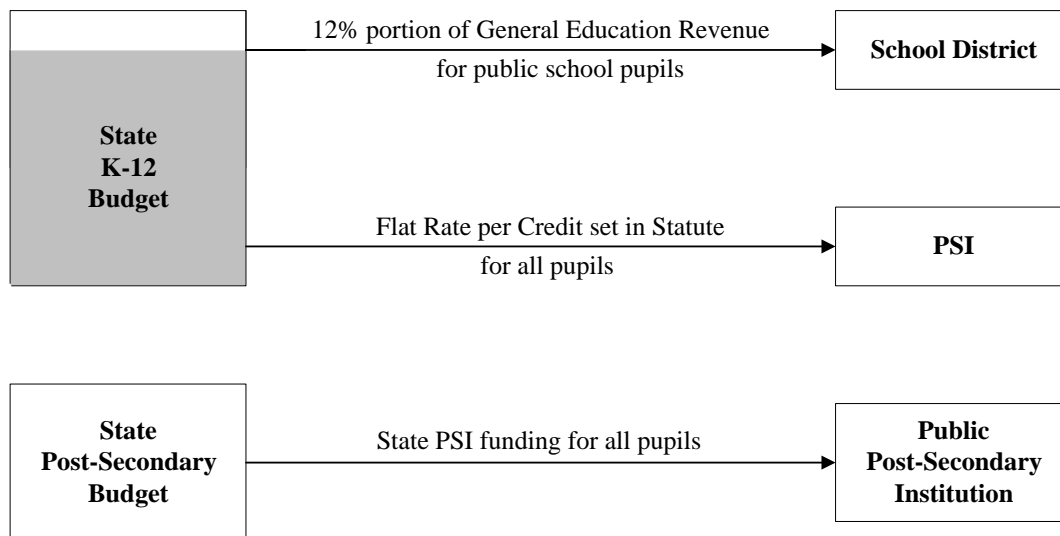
State
K-12
Budget

12% portion of General Education Revenue
for public school pupils

School District

Flat Rate per Credit set in Statute
for all pupils

PSI

State
Post-Secondary
Budget

State PSI funding for all pupils

Public
Post-Secondary
Institution